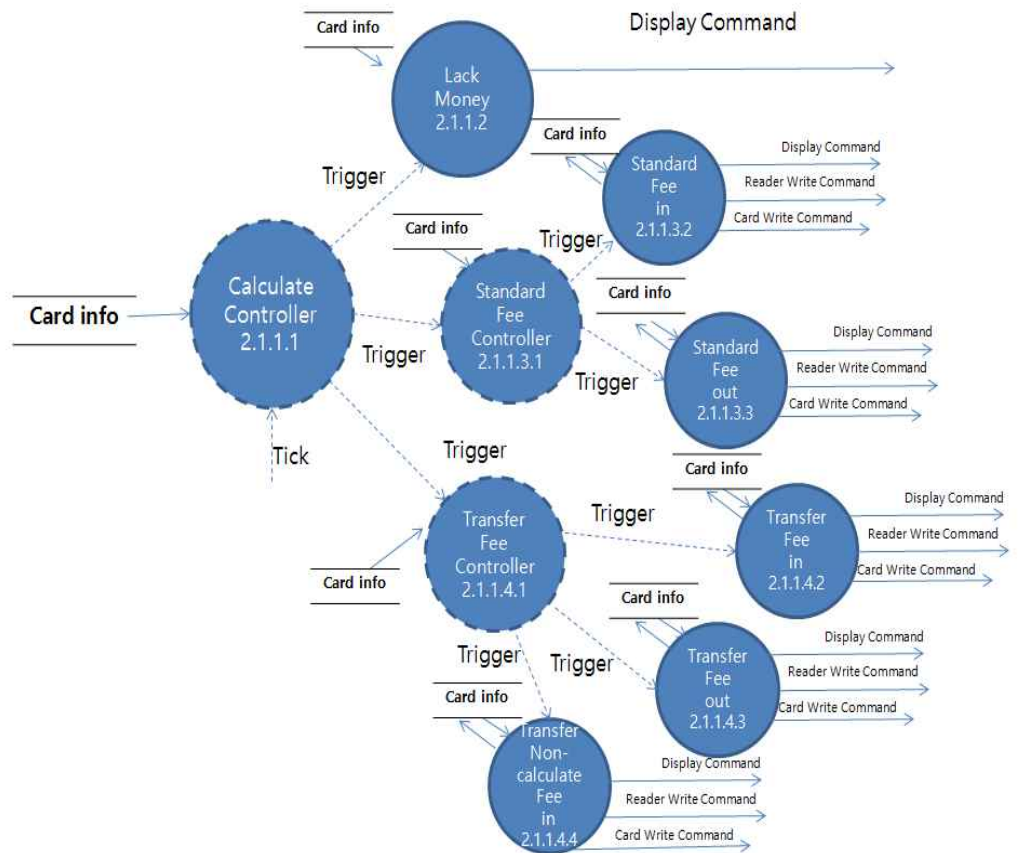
Card info

Display Command

Lack Money 2.1.1.2

Card info

Trigger

Standard Fee in 2.1.1.3.2

Display Command

Reader Write Command

Card Write Command

Card info

Trigger

Card info

Calculate Controller 2.1.1.1

Standard Fee Controller 2.1.1.3.1

Card info

Trigger

Standard Fee out 2.1.1.3.3

Display Command

Reader Write Command

Card Write Command

Trigger

Tick

Trigger

Card info

Transfer Fee Controller 2.1.1.4.1

Trigger

Transfer Fee in 2.1.1.4.2

Display Command

Reader Write Command

Card Write Command

Card info

Card info

Trigger

Trigger

Transfer Fee out 2.1.1.4.3

Display Command

Reader Write Command

Card Write Command

Card info

Transfer Non-calculate Fee in 2.1.1.4.4

Display Command

Reader Write Command

Card Write Command